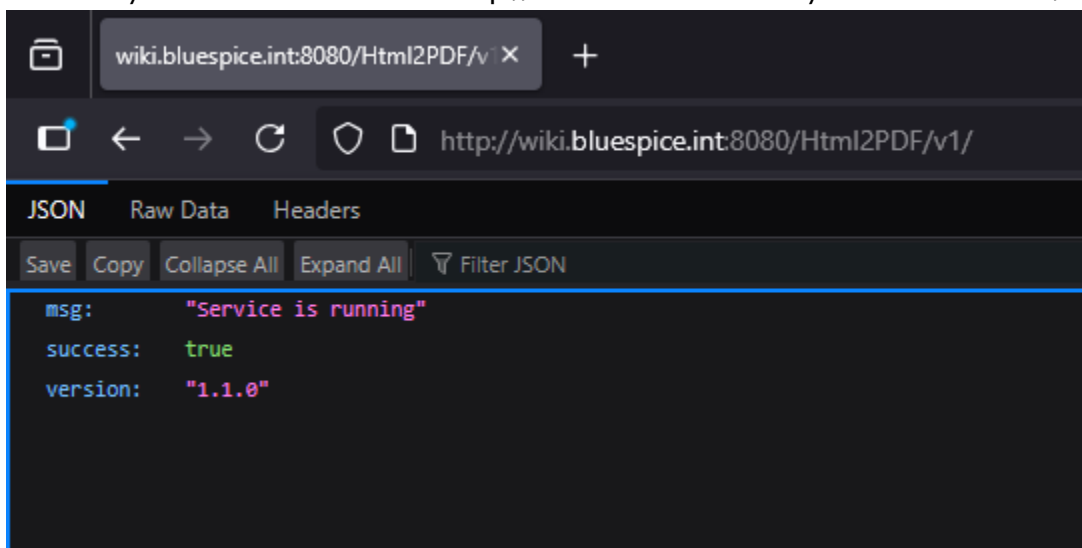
wiki.bluespice.int:8080/Html2PDF/v1

+

http://wiki.bluespice.int:8080/Html2PDF/v1/

JSON Raw Data Headers

Save Copy Collapse All Expand All Filter JSON

msg: "Service is running"
success: true
version: "1.1.0"